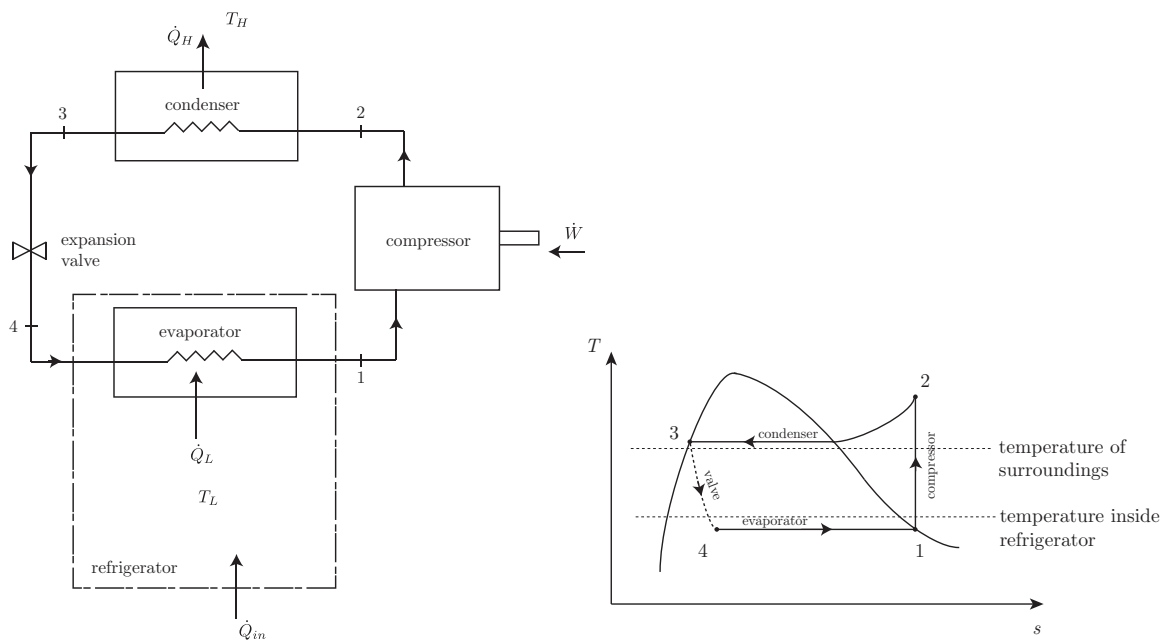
$\dot{Q}_H$ $T_H$

condenser

3

2

expansion valve

compressor

$\dot{W}$

4

evaporator

1

$\dot{Q}_L$

$T_L$

refrigerator

$\dot{Q}_{in}$

$T$

2

3

condenser

temperature of surroundings

valve

compressor

temperature inside refrigerator

evaporator

4

1

$s$